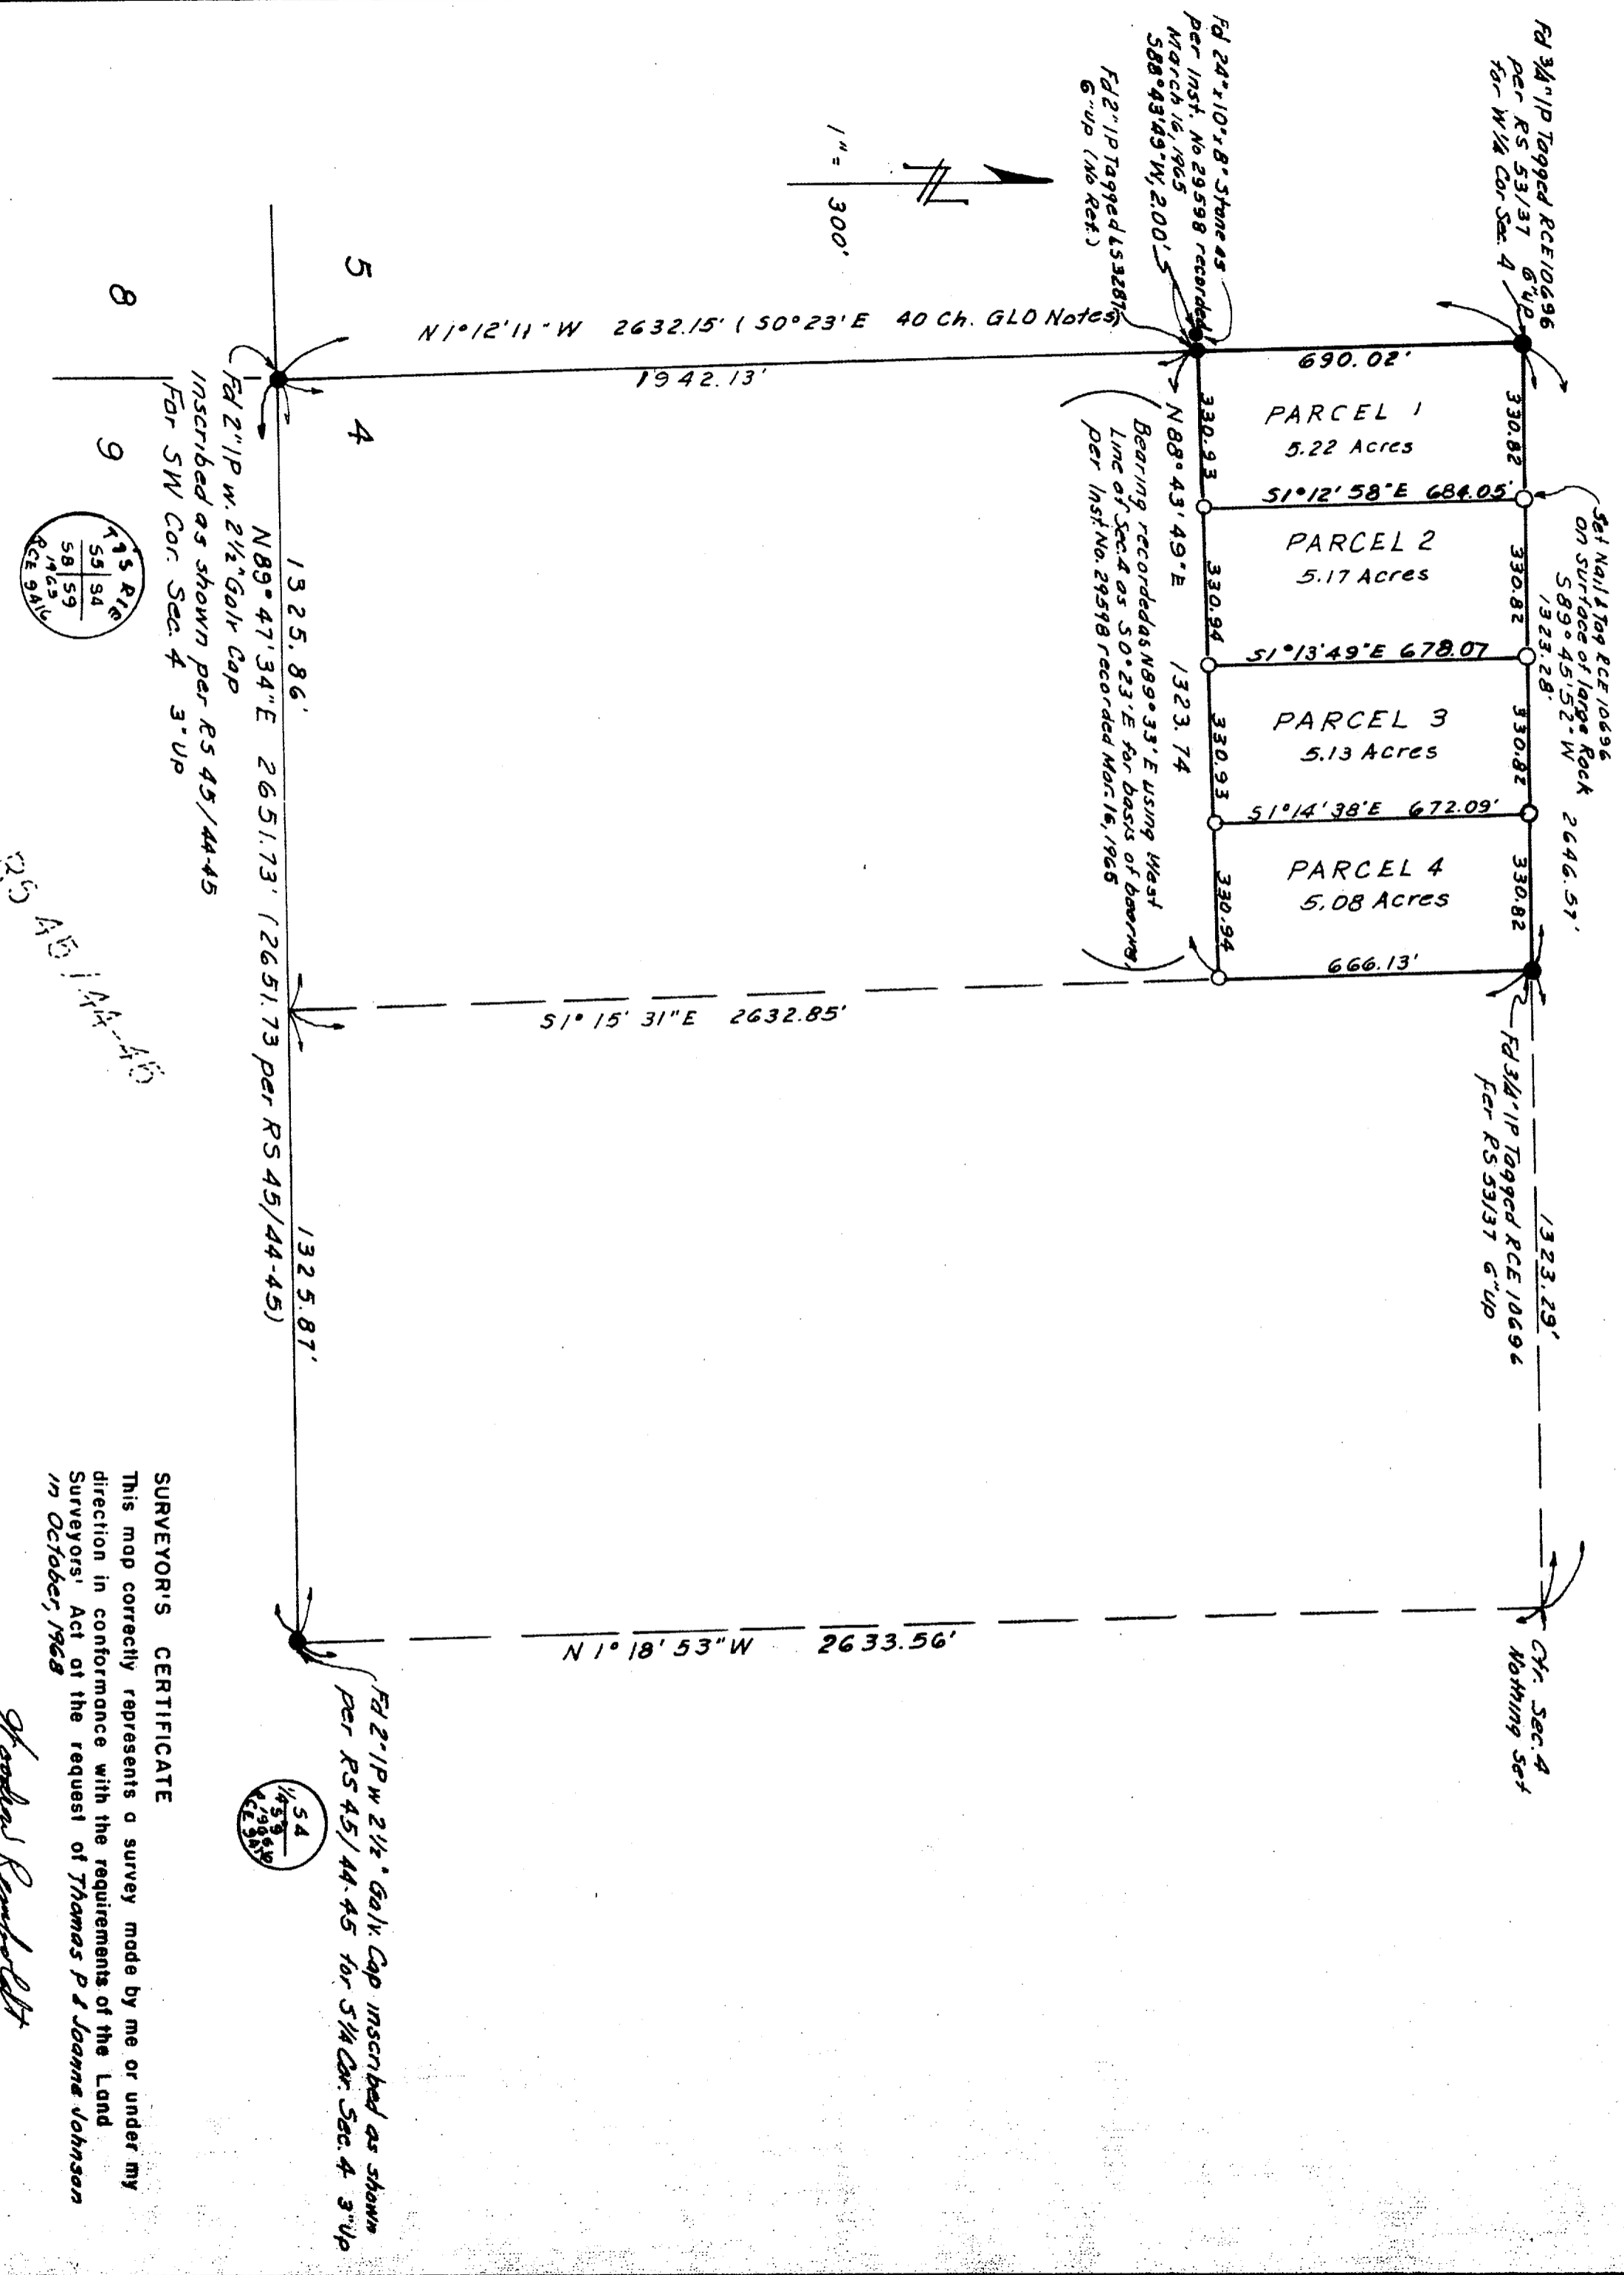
Fd 3/4" IP Tagged RCE 10696 per RS 53/37 6" Up for W1/4 Cor. Sec. 4

Fd 24"x10"x8" Stone as per Inst. No 29598 recorded March 16, 1965 S88°43'49"W, 2.00'

Fd 2" IP Tagged LS 3281 6" up (No Ref.)

1" = 300'

5

8

N 1°12'11" W 2632.15' (S0°23'E 40 Ch. GLO Notes)

1942.13'

690.02'

PARCEL 1
5.22 Acres

330.82

330.93

N 88°43'49"E

Bearing recorded as N89°33'E using West Line of Sec. 4 as S0°23'E for basis of bearing per Inst. No. 29598 recorded Mar. 16, 1965

S1°12'58"E 684.05'

Set Nail & Tag RCE 10696 on surface of large Rock S89°45'52"W 1323.28'

PARCEL 2
5.17 Acres

330.82

330.94

1323.74

S1°13'49"E 678.07

PARCEL 3
5.13 Acres

330.82

330.93

S1°14'38"E 672.09'

2646.57'

PARCEL 4
5.08 Acres

330.82

330.94

666.13'

4

9

Fd 2" IP w. 2 1/2" Galv Cap inscribed as shown per RS 45/44-45 For SW Cor. Sec. 4 3" Up

T9S R1E
S5 | S4
S8 | S9
1965
RCE 9416

1325.86'

N89°47'34"E 2651.73' (2651.73 per RS 45/44-45)

RS 45/44-45

S1° 15' 31"E 2632.85'

Fd 3/4" IP Tagged RCE 10696 for RS 53/37 6" Up

1323.29'

1325.87'

N 1° 18' 53" W 2633.56'

Ctr. Sec. 4 Nothing Set

Fd 2" IP w 2 1/2" Galv. Cap inscribed as shown per RS 45/44-45 for S 1/4 Cor. Sec. 4 3" Up

S4
S9
1965
RCE 9416

SURVEYOR'S CERTIFICATE
This map correctly represents a survey made by me or under my direction in conformance with the requirements of the Land Surveyors' Act at the request of Thomas P & Joanne Johnson in October, 1968

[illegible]